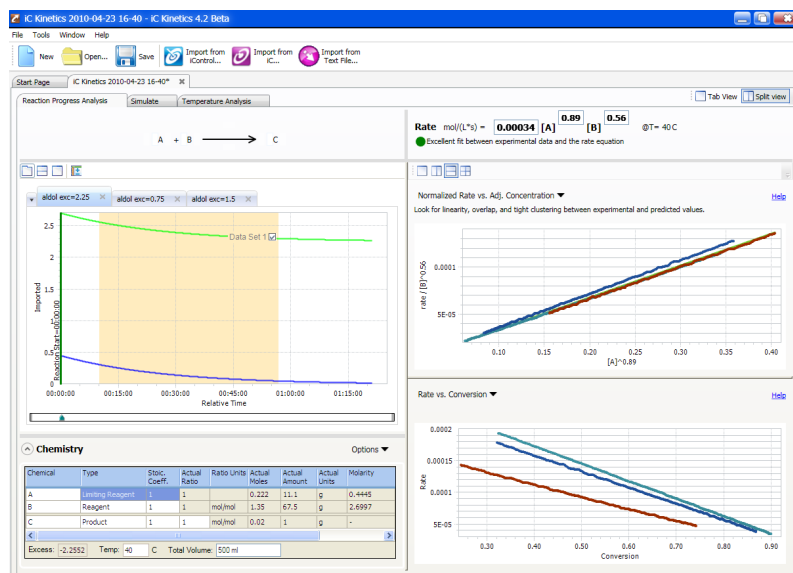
iC Kinetics 2010-04-23 16-40 - iC Kinetics 4.2 Beta

File Tools Window Help

New Open... Save Import from iControl... Import from iC... Import from Text File...

Start Page | iC Kinetics 2010-04-23 16-40*

Reaction Progress Analysis | Simulate | Temperature Analysis

Tab View | Split view

A + B ⟶ C

Rate mol/(L*s) = 0.00034 [A] 0.89 [B] 0.56 @T= 40C

Excellent fit between experimental data and the rate equation

aldol exc=2.25 | aldol exc=0.75 | aldol exc=1.5

Data Set 1

Imported

Reaction Start=00:00:00

2.5
2
1.5
1
0.5
0

00:15:00 00:30:00 00:45:00 01:00:00 01:15:00
Relative Time

Normalized Rate vs. Adj. Concentration

Help

Look for linearity, overlap, and tight clustering between experimental and predicted values.

rate /[B]^0.56

0.0001
5E-05

0.10 0.15 0.20 0.25 0.30 0.35 0.40
[A]^0.89

Rate vs. Conversion

Help

Rate

0.0002
0.00015
0.0001
5E-05

0.30 0.40 0.50 0.60 0.70 0.80 0.90
Conversion

Chemistry

Options

| Chemical | Type | Stoic. Coeff. | Actual Ratio | Ratio Units | Actual Moles | Actual Amount | Actual Units | Molarity |
|---|---|---|---|---|---|---|---|---|
| A | Limiting Reagent | 1 | 1 | | 0.222 | 11.1 | g | 0.4445 |
| B | Reagent | 1 | 1 | mol/mol | 1.35 | 67.5 | g | 2.6997 |
| C | Product | 1 | 1 | mol/mol | 0.02 | 1 | g | - |

Excess: -2.2552 Temp: 40 C Total Volume: 500 ml